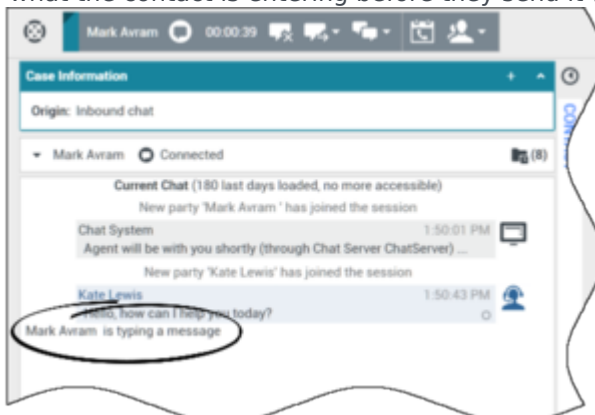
what the contact is entering before they send it (

Mark Avram 00:00:39

Case Information

Origin: Inbound chat

Mark Avram Connected (8)

Current Chat (180 last days loaded, no more accessible)

New party 'Mark Avram ' has joined the session

Chat System 1:50:01 PM

Agent will be with you shortly (through Chat Server ChatServer) ...

New party 'Kate Lewis' has joined the session

Kate Lewis 1:50:43 PM

Hello, how can I help you today?

Mark Avram is typing a message

CON